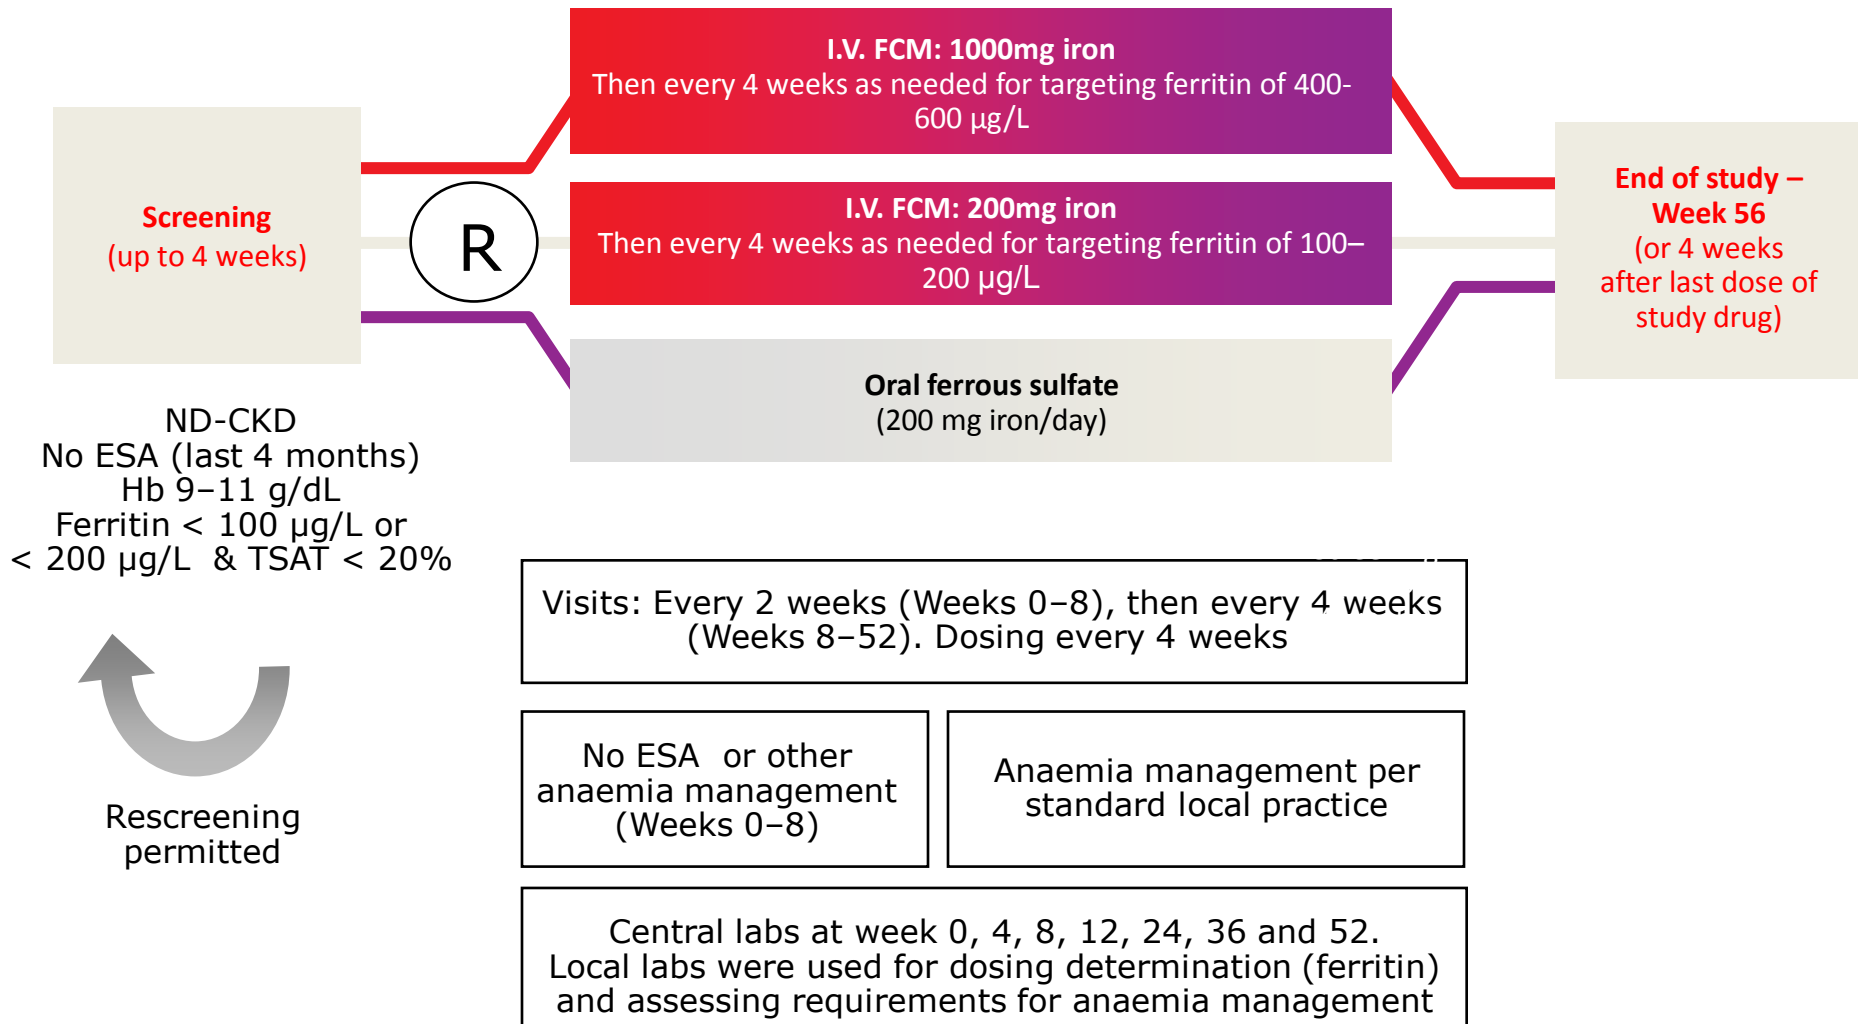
Screening
(up to 4 weeks)

R

I.V. FCM: 1000mg iron
Then every 4 weeks as needed for targeting ferritin of 400-600 µg/L

I.V. FCM: 200mg iron
Then every 4 weeks as needed for targeting ferritin of 100–200 µg/L

Oral ferrous sulfate
(200 mg iron/day)

End of study – Week 56
(or 4 weeks after last dose of study drug)

ND-CKD
No ESA (last 4 months)
Hb 9–11 g/dL
Ferritin < 100 µg/L or < 200 µg/L & TSAT < 20%

Rescreening permitted

Visits: Every 2 weeks (Weeks 0–8), then every 4 weeks (Weeks 8–52). Dosing every 4 weeks

No ESA or other anaemia management (Weeks 0–8)

Anaemia management per standard local practice

Central labs at week 0, 4, 8, 12, 24, 36 and 52. Local labs were used for dosing determination (ferritin) and assessing requirements for anaemia management